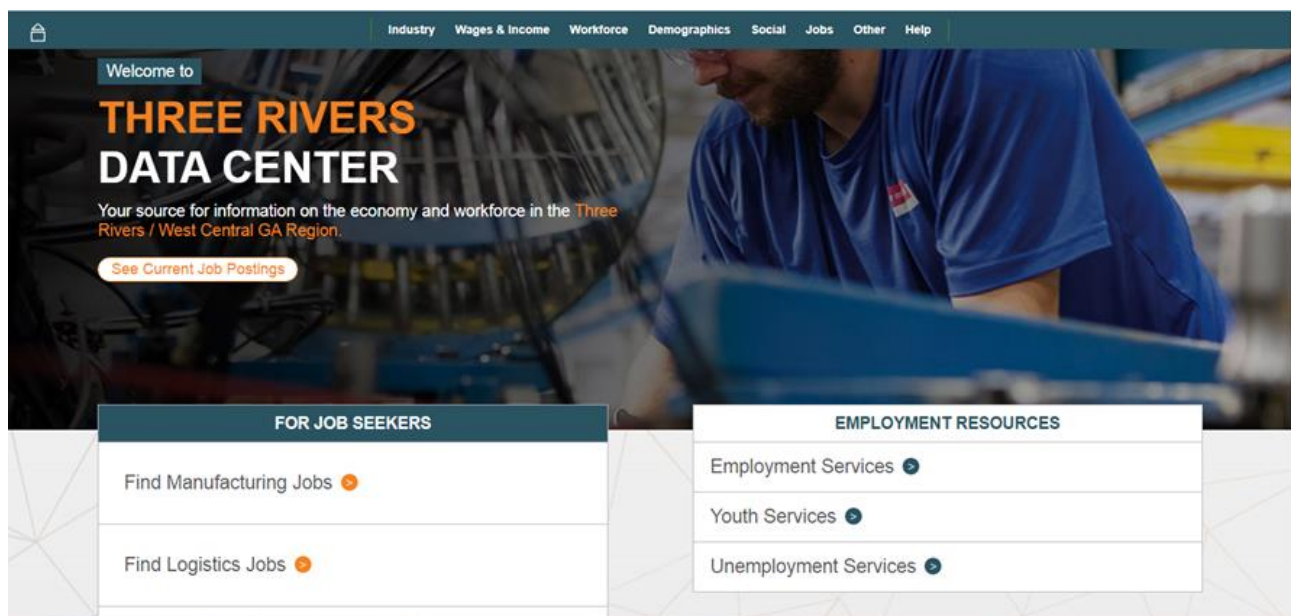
Industry Wages & Income Workforce Demographics Social Jobs Other Help

Welcome to

THREE RIVERS
DATA CENTER

Your source for information on the economy and workforce in the Three Rivers / West Central GA Region.

See Current Job Postings

FOR JOB SEEKERS

Find Manufacturing Jobs

Find Logistics Jobs

EMPLOYMENT RESOURCES

Employment Services

Youth Services

Unemployment Services